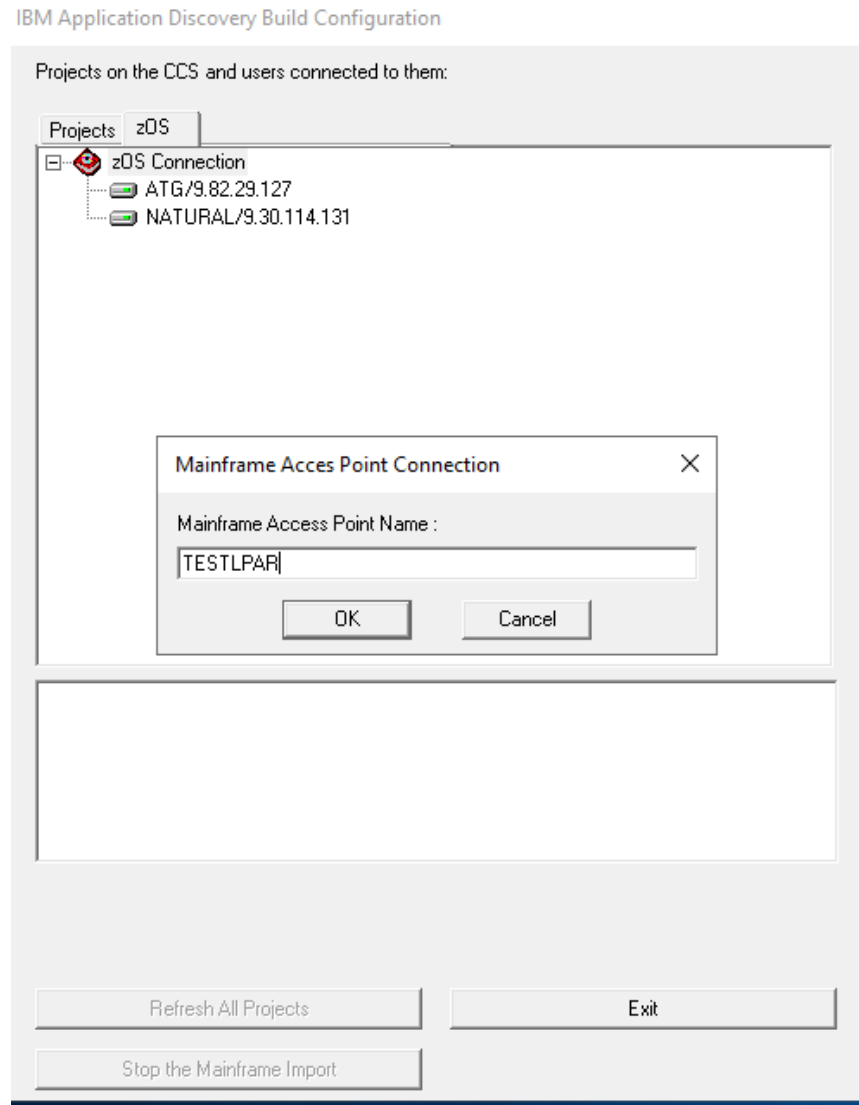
IBM Application Discovery Build Configuration

Projects on the CCS and users connected to them:

Projects zOS

zOS Connection
ATG/9.82.29.127
NATURAL/9.30.114.131

Mainframe Acces Point Connection
×
Mainframe Access Point Name :
TESTLPAR
OK
Cancel

Refresh All Projects
Exit
Stop the Mainframe Import